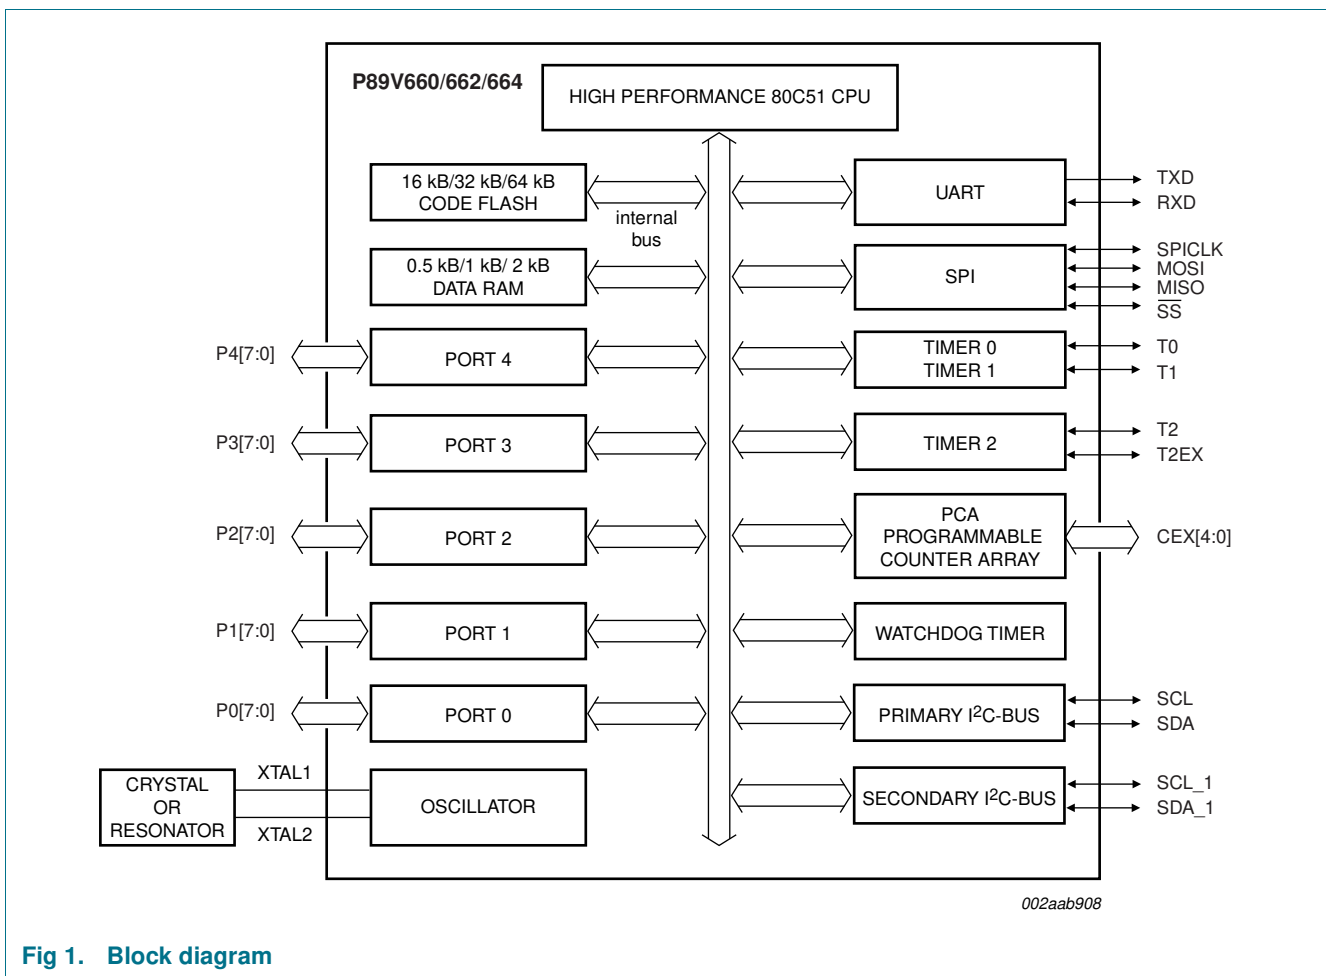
P89V660/662/664

HIGH PERFORMANCE 80C51 CPU

16 kB/32 kB/64 kB CODE FLASH

internal bus

0.5 kB/1 kB/ 2 kB DATA RAM

P4[7:0]

PORT 4

P3[7:0]

PORT 3

P2[7:0]

PORT 2

P1[7:0]

PORT 1

P0[7:0]

PORT 0

CRYSTAL OR RESONATOR

XTAL1

XTAL2

OSCILLATOR

UART

TXD

RXD

SPI

SPICLK

MOSI

MISO

$\overline{SS}$

TIMER 0

TIMER 1

T0

T1

TIMER 2

T2

T2EX

PCA PROGRAMMABLE COUNTER ARRAY

CEX[4:0]

WATCHDOG TIMER

PRIMARY I$^2$C-BUS

SCL

SDA

SECONDARY I$^2$C-BUS

SCL_1

SDA_1

002aab908

Fig 1. Block diagram